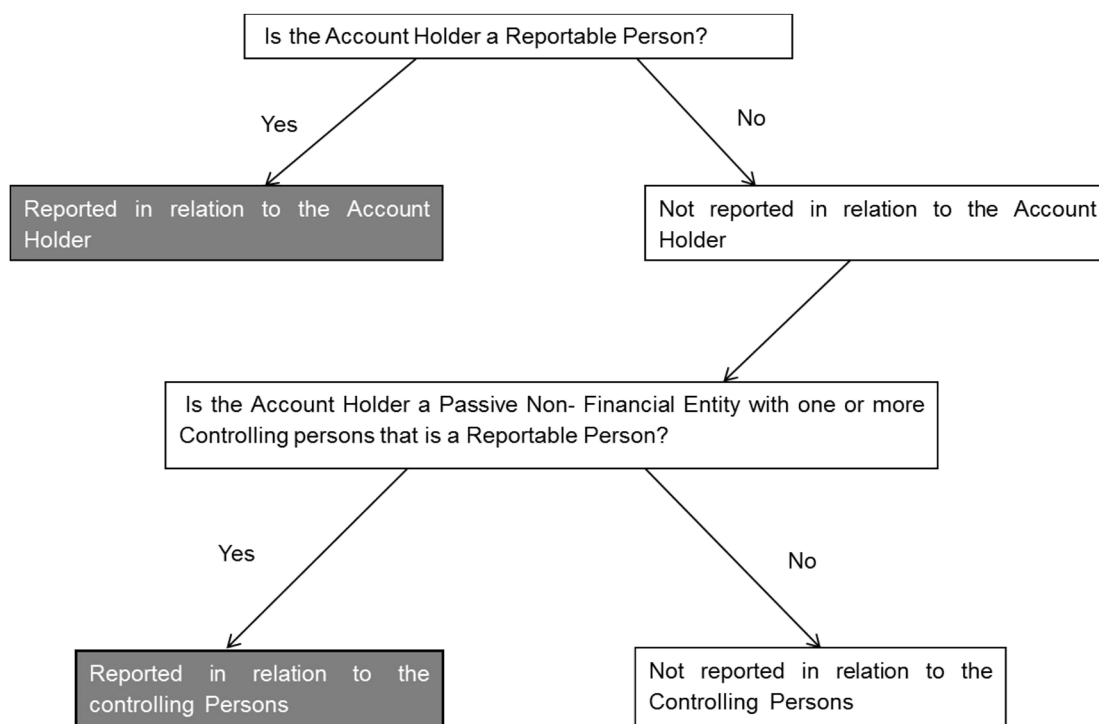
Is the Account Holder a Reportable Person?

Yes

No

Reported in relation to the Account Holder

Not reported in relation to the Account Holder

Is the Account Holder a Passive Non- Financial Entity with one or more Controlling persons that is a Reportable Person?

Yes

No

Reported in relation to the controlling Persons

Not reported in relation to the Controlling Persons